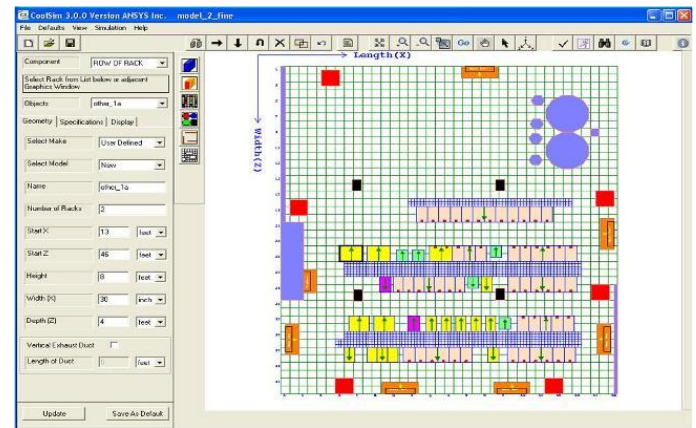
CoolSim 3.0.0 Version ANSYS Inc. model_2_fine

File Defaults View Simulation Help

Go

Component ROW OF RACK

Select Rack from List below or adjacent Graphics Window

Objects other_1a

Geometry Specifications Display

Select Make User Defined

Select Model New

Name other_1a

Number of Racks 2

Start X 13 feet

Start Z 46 feet

Height 8 feet

Width (X) 30 inch

Depth (Z) 4 feet

Vertical Exhaust Duct

Length of Duct 0 feet

Update

Save As Default

Length(X)

Width(Z)